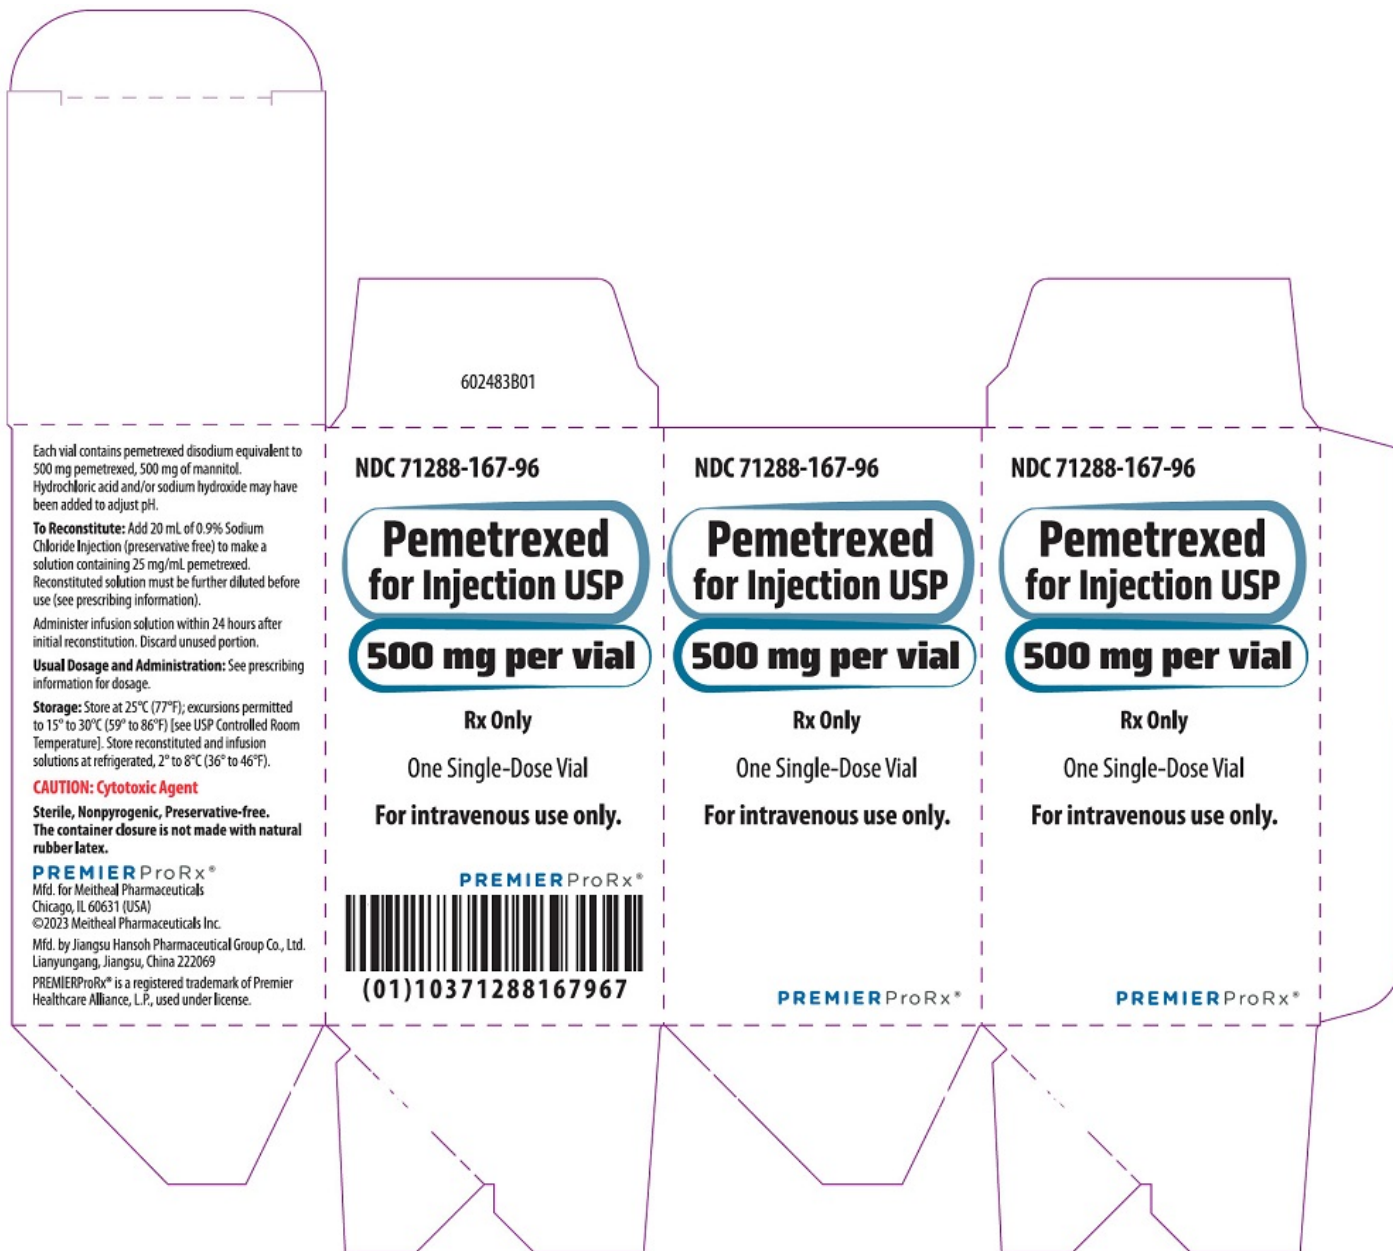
602483B01

Each vial contains pemetrexed disodium equivalent to 500 mg pemetrexed, 500 mg of mannitol. Hydrochloric acid and/or sodium hydroxide may have been added to adjust pH.

**To Reconstitute:** Add 20 mL of 0.9% Sodium Chloride Injection (preservative free) to make a solution containing 25 mg/mL pemetrexed. Reconstituted solution must be further diluted before use (see prescribing information).

Administer infusion solution within 24 hours after initial reconstitution. Discard unused portion.

**Usual Dosage and Administration:** See prescribing information for dosage.

**Storage:** Store at 25°C (77°F); excursions permitted to 15° to 30°C (59° to 86°F) [see USP Controlled Room Temperature]. Store reconstituted and infusion solutions at refrigerated, 2° to 8°C (36° to 46°F).

CAUTION: Cytotoxic Agent

Sterile, Nonpyrogenic, Preservative-free. The container closure is not made with natural rubber latex.

PREMIERProRx®
Mfd. for Meitheal Pharmaceuticals
Chicago, IL 60631 (USA)
©2023 Meitheal Pharmaceuticals Inc.

Mfd. by Jiangsu Hansoh Pharmaceutical Group Co., Ltd. Lianyungang, Jiangsu, China 222069

PREMIERProRx® is a registered trademark of Premier Healthcare Alliance, L.P., used under license.

NDC 71288-167-96

Pemetrexed for Injection USP

500 mg per vial

Rx Only

One Single-Dose Vial

For intravenous use only.

PREMIERProRx®

(01)10371288167967

NDC 71288-167-96

Pemetrexed for Injection USP

500 mg per vial

Rx Only

One Single-Dose Vial

For intravenous use only.

PREMIERProRx®

NDC 71288-167-96

Pemetrexed for Injection USP

500 mg per vial

Rx Only

One Single-Dose Vial

For intravenous use only.

PREMIERProRx®